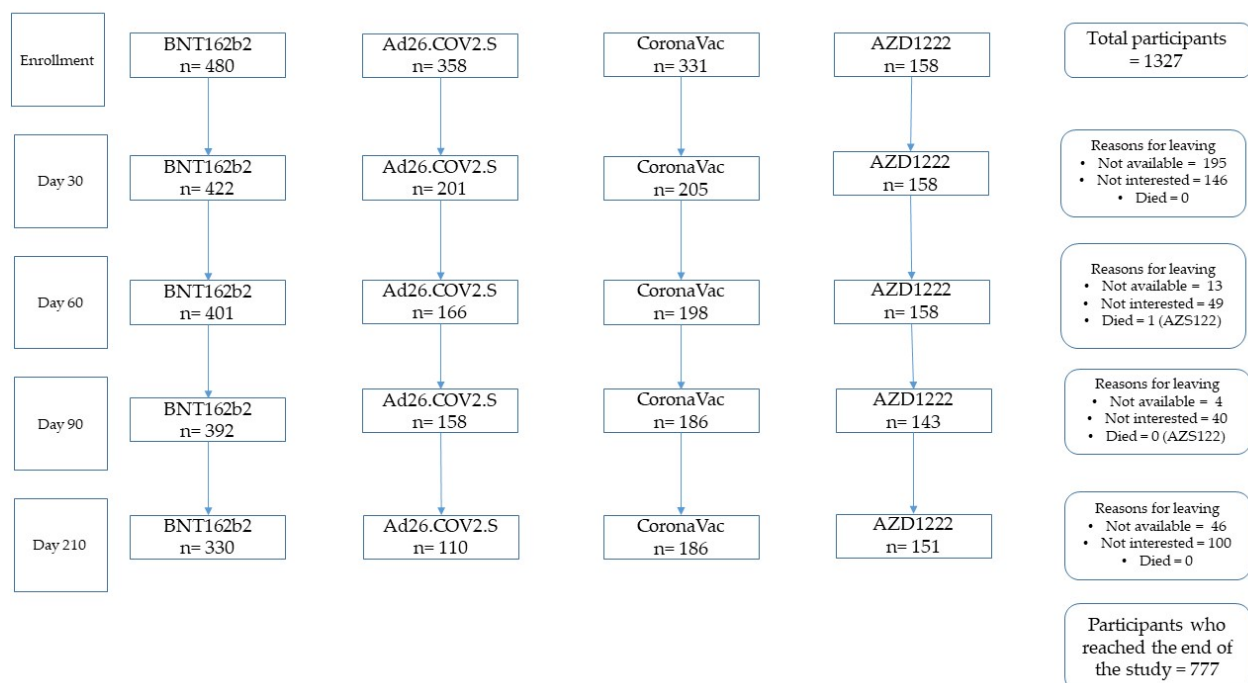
Enrollment

BNT162b2
n= 480

Ad26.COV2.S
n= 358

CoronaVac
n= 331

AZD1222
n= 158

Total participants = 1327

Day 30

BNT162b2
n= 422

Ad26.COV2.S
n= 201

CoronaVac
n= 205

AZD1222
n= 158

Reasons for leaving
• Not available = 195
• Not interested = 146
• Died = 0

Day 60

BNT162b2
n= 401

Ad26.COV2.S
n= 166

CoronaVac
n= 198

AZD1222
n= 158

Reasons for leaving
• Not available = 13
• Not interested = 49
• Died = 1 (AZS122)

Day 90

BNT162b2
n= 392

Ad26.COV2.S
n= 158

CoronaVac
n= 186

AZD1222
n= 143

Reasons for leaving
• Not available = 4
• Not interested = 40
• Died = 0 (AZS122)

Day 210

BNT162b2
n= 330

Ad26.COV2.S
n= 110

CoronaVac
n= 186

AZD1222
n= 151

Reasons for leaving
• Not available = 46
• Not interested = 100
• Died = 0

Participants who reached the end of the study = 777